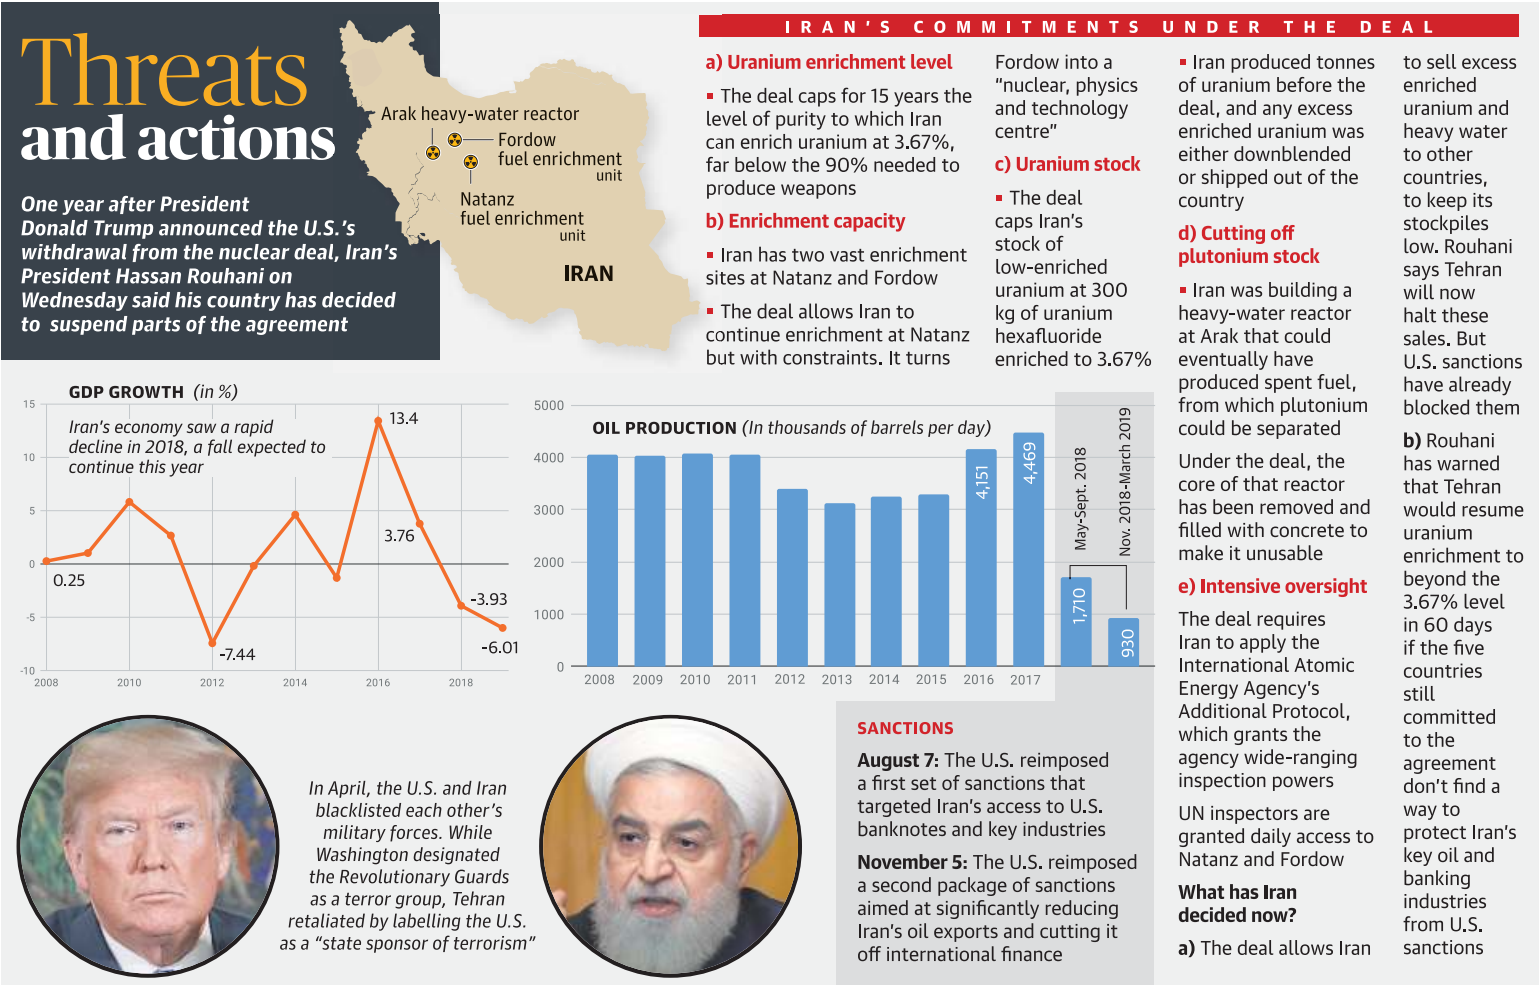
Threats and actions

One year after President Donald Trump announced the U.S.'s withdrawal from the nuclear deal, Iran's President Hassan Rouhani on Wednesday said his country has decided to suspend parts of the agreement

Arak heavy-water reactor
Fordow fuel enrichment unit
Natanz fuel enrichment unit
IRAN

IRAN'S COMMITMENTS UNDER THE DEAL

a) Uranium enrichment level

The deal caps for 15 years the level of purity to which Iran can enrich uranium at 3.67%, far below the 90% needed to produce weapons

b) Enrichment capacity

Iran has two vast enrichment sites at Natanz and Fordow

The deal allows Iran to continue enrichment at Natanz but with constraints. It turns Fordow into a "nuclear, physics and technology centre"

c) Uranium stock

The deal caps Iran's stock of low-enriched uranium at 300 kg of uranium hexafluoride enriched to 3.67%

Iran produced tonnes of uranium before the deal, and any excess enriched uranium was either downblended or shipped out of the country

d) Cutting off plutonium stock

Iran was building a heavy-water reactor at Arak that could eventually have produced spent fuel, from which plutonium could be separated

Under the deal, the core of that reactor has been removed and filled with concrete to make it unusable

e) Intensive oversight

The deal requires Iran to apply the International Atomic Energy Agency's Additional Protocol, which grants the agency wide-ranging inspection powers

UN inspectors are granted daily access to Natanz and Fordow

What has Iran decided now?

a) The deal allows Iran to sell excess enriched uranium and heavy water to other countries, to keep its stockpiles low. Rouhani says Tehran will now halt these sales. But U.S. sanctions have already blocked them

b) Rouhani has warned that Tehran would resume uranium enrichment to beyond the 3.67% level in 60 days if the five countries still committed to the agreement don't find a way to protect Iran's key oil and banking industries from U.S. sanctions

GDP GROWTH (in %)

Iran's economy saw a rapid decline in 2018, a fall expected to continue this year

15
10
5
0
-5
-10
2008 2010 2012 2014 2016 2018
0.25
-7.44
13.4
3.76
-3.93
-6.01

OIL PRODUCTION (In thousands of barrels per day)

5000
4000
3000
2000
1000
0
2008 2009 2010 2011 2012 2013 2014 2015 2016 2017
4,151
4,469
May-Sept. 2018
Nov. 2018-March 2019
1,710
930

In April, the U.S. and Iran blacklisted each other's military forces. While Washington designated the Revolutionary Guards as a terror group, Tehran retaliated by labelling the U.S. as a "state sponsor of terrorism"

SANCTIONS

August 7: The U.S. reimposed a first set of sanctions that targeted Iran's access to U.S. banknotes and key industries

November 5: The U.S. reimposed a second package of sanctions aimed at significantly reducing Iran's oil exports and cutting it off international finance